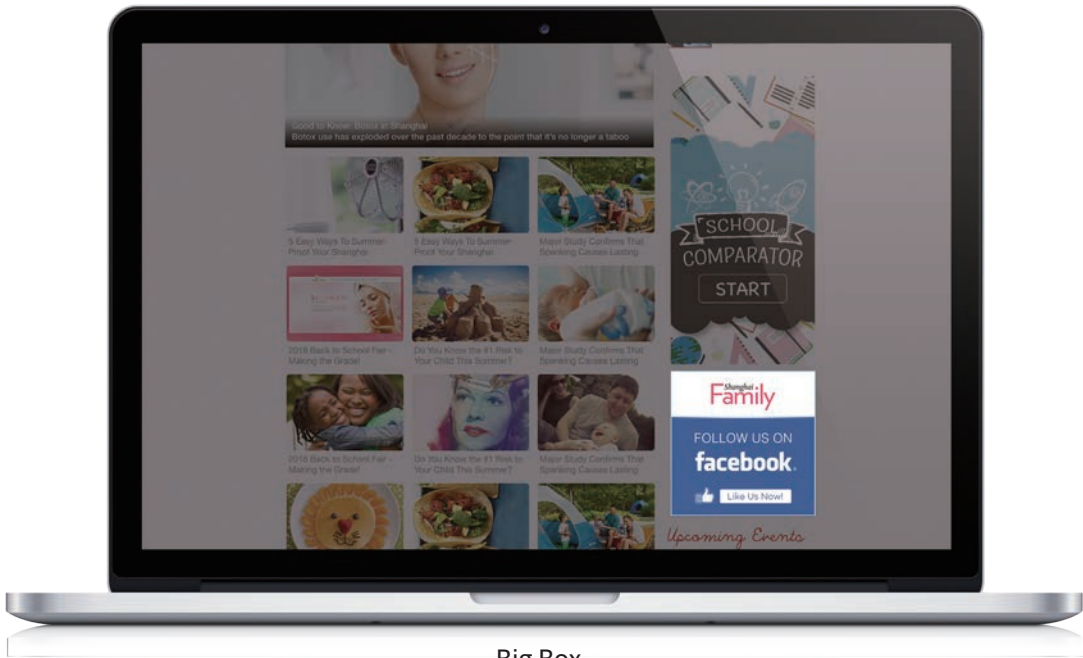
Good to Know: Botox in Shanghai
Botox use has exploded over the past decade to the point that it's no longer a taboo

5 Easy Ways To Summer-Proof Your Shanghai

5 Easy Ways To Summer-Proof Your Shanghai

Major Study Confirms That Spanking Causes Lasting

2018 Back to School Fair - Making the Grade!

Do You Know the #1 Risk to Your Child This Summer?

Major Study Confirms That Spanking Causes Lasting

2018 Back to School Fair - Making the Grade!

Do You Know the #1 Risk to Your Child This Summer?

Major Study Confirms That Spanking Causes Lasting

SCHOOL
COMPARATOR
START

Shanghai Family

FOLLOW US ON
facebook.
Like Us Now!

Upcoming Events

Big Box